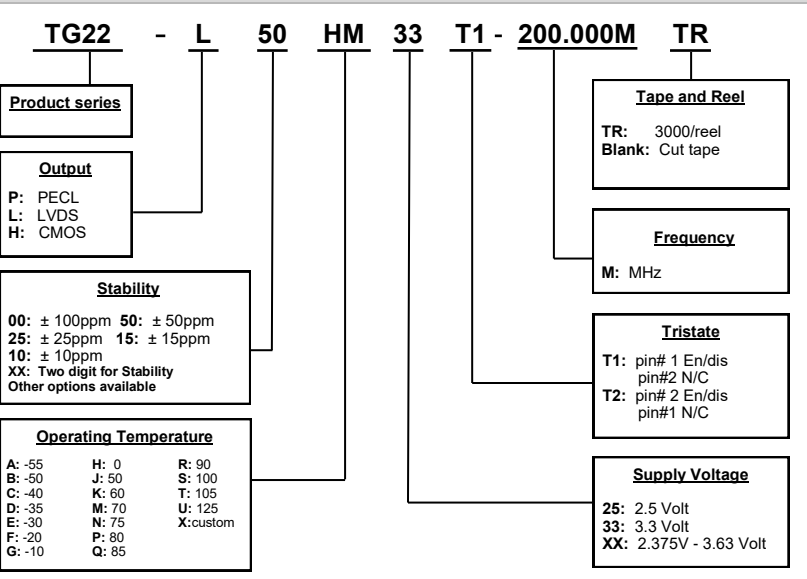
TG22 - L 50 HM 33 T1 - 200.000M TR

Product series

Output

P: PECL
L: LVDS
H: CMOS

Stability

00: ± 100ppm 50: ± 50ppm
25: ± 25ppm 15: ± 15ppm
10: ± 10ppm
XX: Two digit for Stability
Other options available

Operating Temperature

| | | |
|---|---|---|
| A: -55 | H: 0 | R: 90 |
| B: -50 | J: 50 | S: 100 |
| C: -40 | K: 60 | T: 105 |
| D: -35 | M: 70 | U: 125 |
| E: -30 | N: 75 | X:custom |
| F: -20 | P: 80 | |
| G: -10 | Q: 85 | |

Tape and Reel

TR: 3000/reel
Blank: Cut tape

Frequency

M: MHz

Tristate

T1: pin# 1 En/dis
pin#2 N/C
T2: pin# 2 En/dis
pin#1 N/C

Supply Voltage

25: 2.5 Volt
33: 3.3 Volt
XX: 2.375V - 3.63 Volt